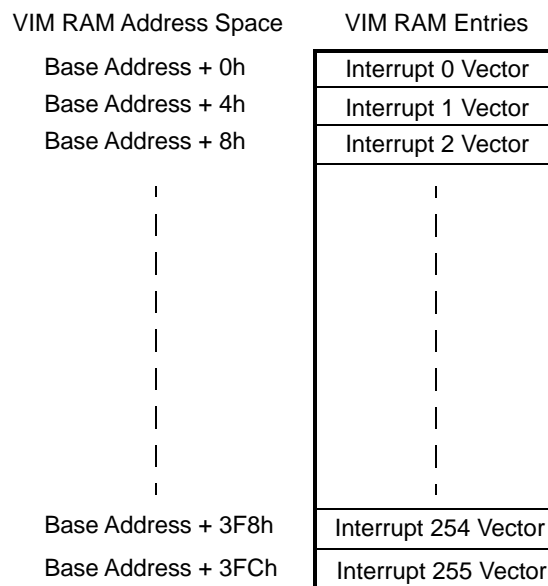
VIM RAM Address Space

VIM RAM Entries

Base Address + 0h

Interrupt 0 Vector

Base Address + 4h

Interrupt 1 Vector

Base Address + 8h

Interrupt 2 Vector

Base Address + 3F8h

Interrupt 254 Vector

Base Address + 3FCh

Interrupt 255 Vector